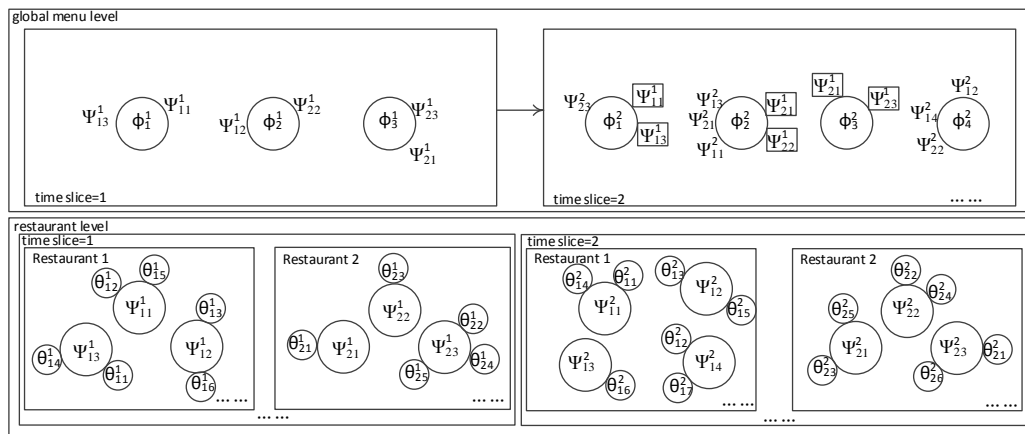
global menu level

$\Psi^1_{13}$ $\phi^1_1$ $\Psi^1_{11}$ $\Psi^1_{12}$ $\phi^1_2$ $\Psi^1_{22}$ $\phi^1_3$ $\Psi^1_{23}$ $\Psi^1_{21}$

time slice=1

$\Psi^2_{23}$ $\phi^2_1$ $\Psi^1_{11}$ $\Psi^1_{13}$ $\Psi^2_{13}$ $\Psi^2_{21}$ $\Psi^2_{11}$ $\phi^2_2$ $\Psi^1_{21}$ $\Psi^1_{22}$ $\Psi^1_{21}$ $\phi^2_3$ $\Psi^1_{23}$ $\Psi^2_{12}$ $\Psi^2_{14}$ $\Psi^2_{22}$ $\phi^2_4$

time slice=2

……

restaurant level

time slice=1

Restaurant 1

$\theta^1_{12}$ $\theta^1_{15}$ $\Psi^1_{11}$ $\theta^1_{13}$ $\theta^1_{14}$ $\Psi^1_{13}$ $\theta^1_{11}$ $\Psi^1_{12}$ $\theta^1_{16}$

……

Restaurant 2

$\theta^1_{23}$ $\Psi^1_{22}$ $\theta^1_{21}$ $\Psi^1_{21}$ $\theta^1_{22}$ $\Psi^1_{23}$ $\theta^1_{25}$ $\theta^1_{24}$

……

……

time slice=2

Restaurant 1

$\theta^2_{14}$ $\theta^2_{11}$ $\Psi^2_{11}$ $\theta^2_{13}$ $\Psi^2_{12}$ $\theta^2_{15}$ $\theta^2_{12}$ $\Psi^2_{13}$ $\Psi^2_{14}$ $\theta^2_{16}$ $\theta^2_{17}$

……

Restaurant 2

$\theta^2_{22}$ $\theta^2_{24}$ $\theta^2_{25}$ $\Psi^2_{22}$ $\Psi^2_{21}$ $\Psi^2_{23}$ $\theta^2_{21}$ $\theta^2_{23}$ $\theta^2_{26}$

……

……